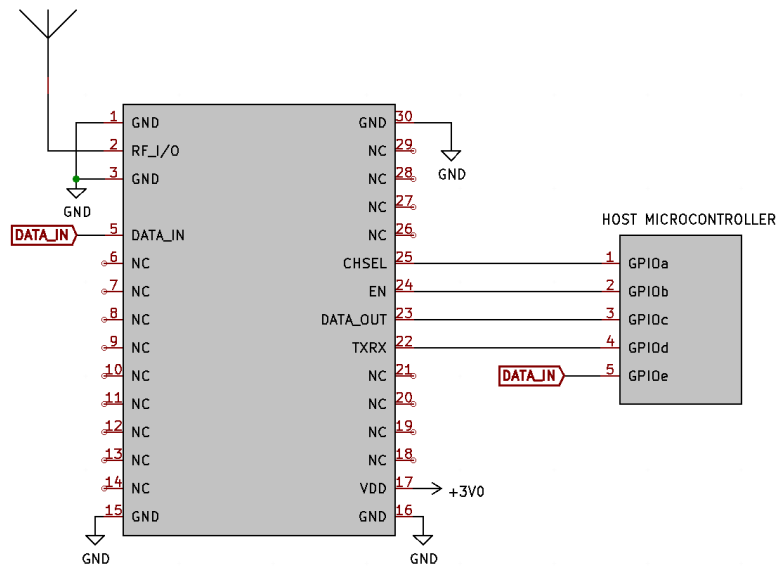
1 GND
2 RF_I/O
3 GND
GND
DATA_IN
5 DATA_IN
6 NC
7 NC
8 NC
9 NC
10 NC
11 NC
12 NC
13 NC
14 NC
15 GND
GND

GND 30
GND
NC 29
NC 28
NC 27
NC 26
CHSEL 25
EN 24
DATA_OUT 23
TXRX 22
NC 21
NC 20
NC 19
NC 18
VDD 17
+3V0
GND 16
GND

HOST MICROCONTROLLER
1 GPIOa
2 GPIOb
3 GPIOc
4 GPIOd
DATA_IN
5 GPIOe